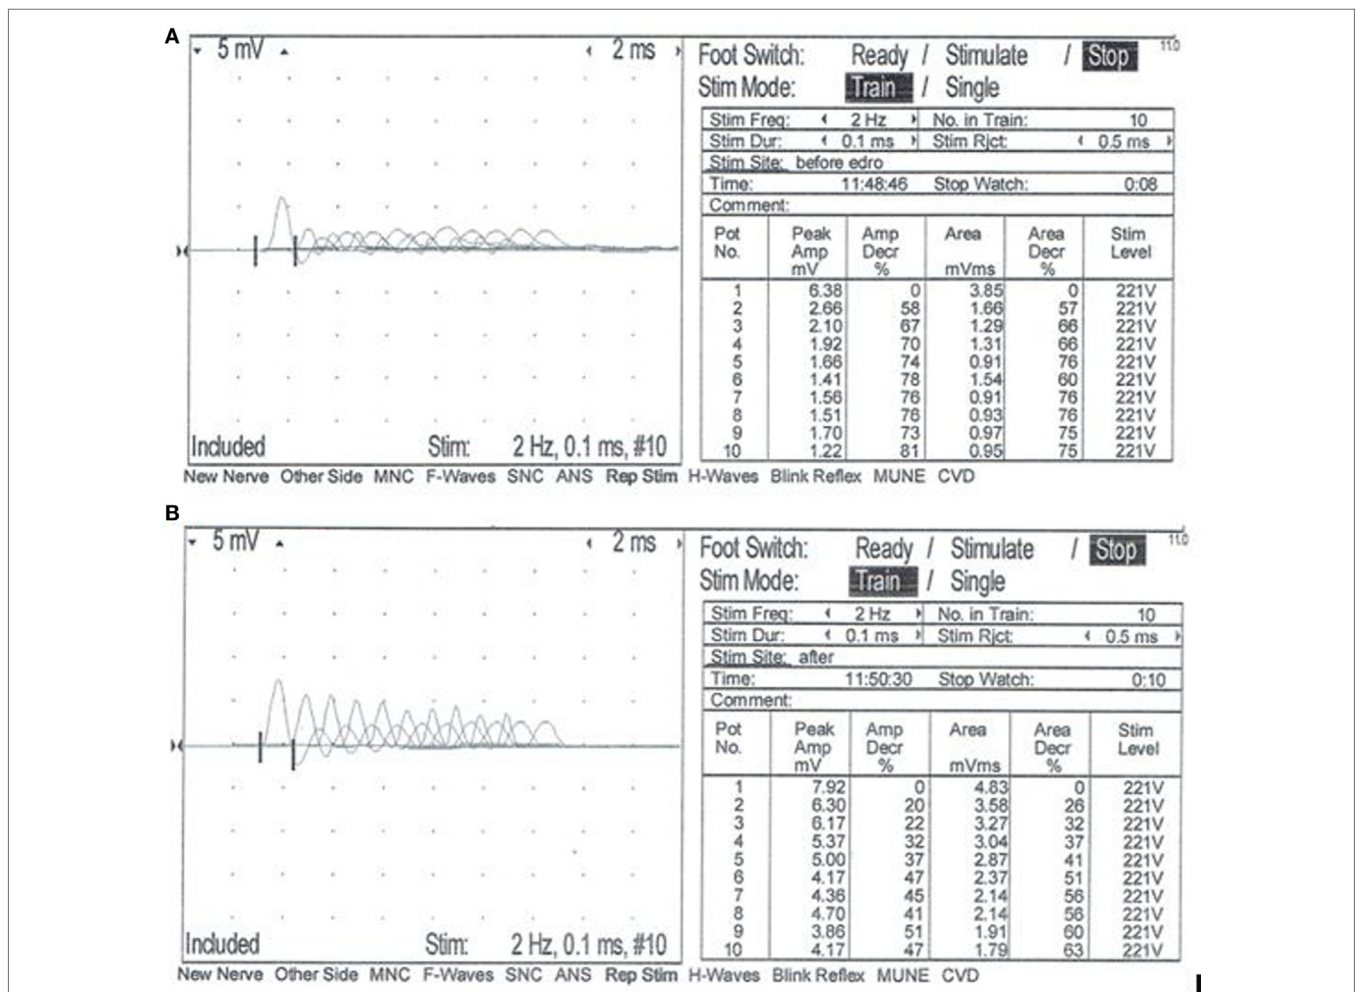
A

5 mV

2 ms

Included

Stim: 2 Hz, 0.1 ms, #10

Foot Switch: Ready / Stimulate / Stop

Stim Mode: Train / Single

110

| Stim Freq: | 2 Hz | No. in Train: | 10 |
|---|---|---|---|
| Stim Dur: | 0.1 ms | Stim Rjct: | 0.5 ms |

Stim Site: before edro

Time: 11:48:46 Stop Watch: 0:08

Comment:

| Pot No. | Peak Amp mV | Amp Decr % | Area mVms | Area Decr % | Stim Level |
|---|---|---|---|---|---|
| 1 | 6.38 | 0 | 3.85 | 0 | 221V |
| 2 | 2.66 | 58 | 1.66 | 57 | 221V |
| 3 | 2.10 | 67 | 1.29 | 66 | 221V |
| 4 | 1.92 | 70 | 1.31 | 66 | 221V |
| 5 | 1.66 | 74 | 0.91 | 76 | 221V |
| 6 | 1.41 | 78 | 1.54 | 60 | 221V |
| 7 | 1.56 | 76 | 0.91 | 76 | 221V |
| 8 | 1.51 | 76 | 0.93 | 76 | 221V |
| 9 | 1.70 | 73 | 0.97 | 75 | 221V |
| 10 | 1.22 | 81 | 0.95 | 75 | 221V |

New Nerve Other Side MNC F-Waves SNC ANS Rep Stim H-Waves Blink Reflex MUNE CVD

B

5 mV

2 ms

Included

Stim: 2 Hz, 0.1 ms, #10

Foot Switch: Ready / Stimulate / Stop

Stim Mode: Train / Single

110

| Stim Freq: | 2 Hz | No. in Train: | 10 |
|---|---|---|---|
| Stim Dur: | 0.1 ms | Stim Rjct: | 0.5 ms |

Stim Site: after

Time: 11:50:30 Stop Watch: 0:10

Comment:

| Pot No. | Peak Amp mV | Amp Decr % | Area mVms | Area Decr % | Stim Level |
|---|---|---|---|---|---|
| 1 | 7.92 | 0 | 4.83 | 0 | 221V |
| 2 | 6.30 | 20 | 3.58 | 26 | 221V |
| 3 | 6.17 | 22 | 3.27 | 32 | 221V |
| 4 | 5.37 | 32 | 3.04 | 37 | 221V |
| 5 | 5.00 | 37 | 2.87 | 41 | 221V |
| 6 | 4.17 | 47 | 2.37 | 51 | 221V |
| 7 | 4.36 | 45 | 2.14 | 56 | 221V |
| 8 | 4.70 | 41 | 2.14 | 56 | 221V |
| 9 | 3.86 | 51 | 1.91 | 60 | 221V |
| 10 | 4.17 | 47 | 1.79 | 63 | 221V |

New Nerve Other Side MNC F-Waves SNC ANS Rep Stim H-Waves Blink Reflex MUNE CVD